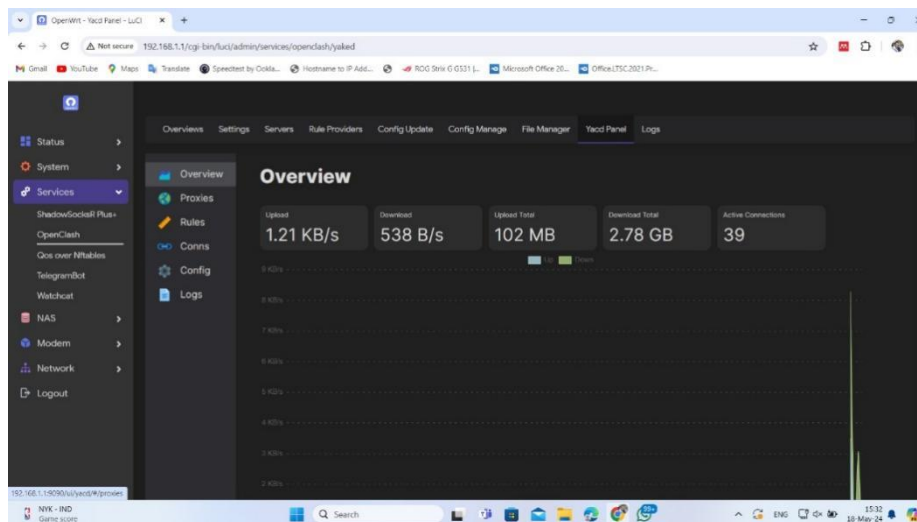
OpenWrt - Yacd Panel - LuCI × +

Not secure 192.168.1.1/cgi-bin/luci/admin/services/openclash/yacd

Gmail YouTube Maps Translate Speedtest by Ookla... Hostname to IP Add... ROG Strix G G531 (... Microsoft Office 20... Office LTSC 2021 Pr...

Status
System
Services
ShadowSocksR Plus+
OpenClash
Qos over Nftables
TelegramBot
Watchcat
NAS
Modem
Network
Logout

Overviews Settings Servers Rule Providers Config Update Config Manage File Manager Yacd Panel Logs

Overview
Proxies
Rules
Conns
Config
Logs

Overview

| Upload | Download | Upload Total | Download Total | Active Connections |
|---|---|---|---|---|
| 1.21 KB/s | 538 B/s | 102 MB | 2.78 GB | 39 |

Up Down

9 KB/s
8 KB/s
7 KB/s
6 KB/s
5 KB/s
4 KB/s
3 KB/s
2 KB/s

192.168.1.1:9090/ui/yacd/#/proxies

NYK - IND
Game score

Search

ENG 15:32 18-May-24